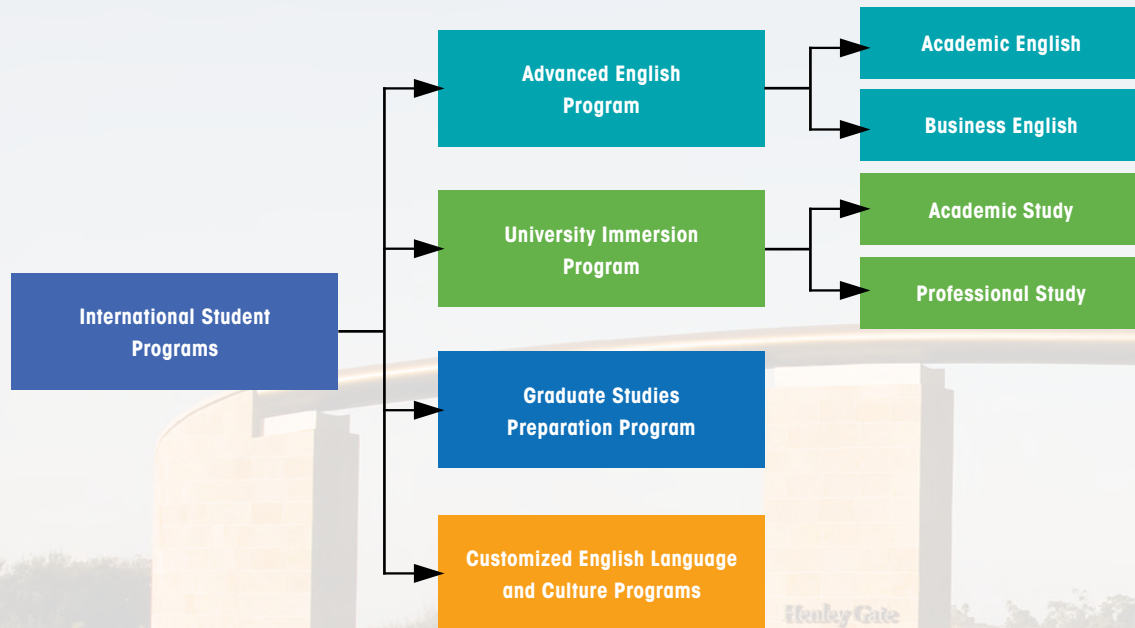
International Student Programs

Advanced English Program

Academic English

Business English

University Immersion Program

Academic Study

Professional Study

Graduate Studies Preparation Program

Customized English Language and Culture Programs

Henley Gate